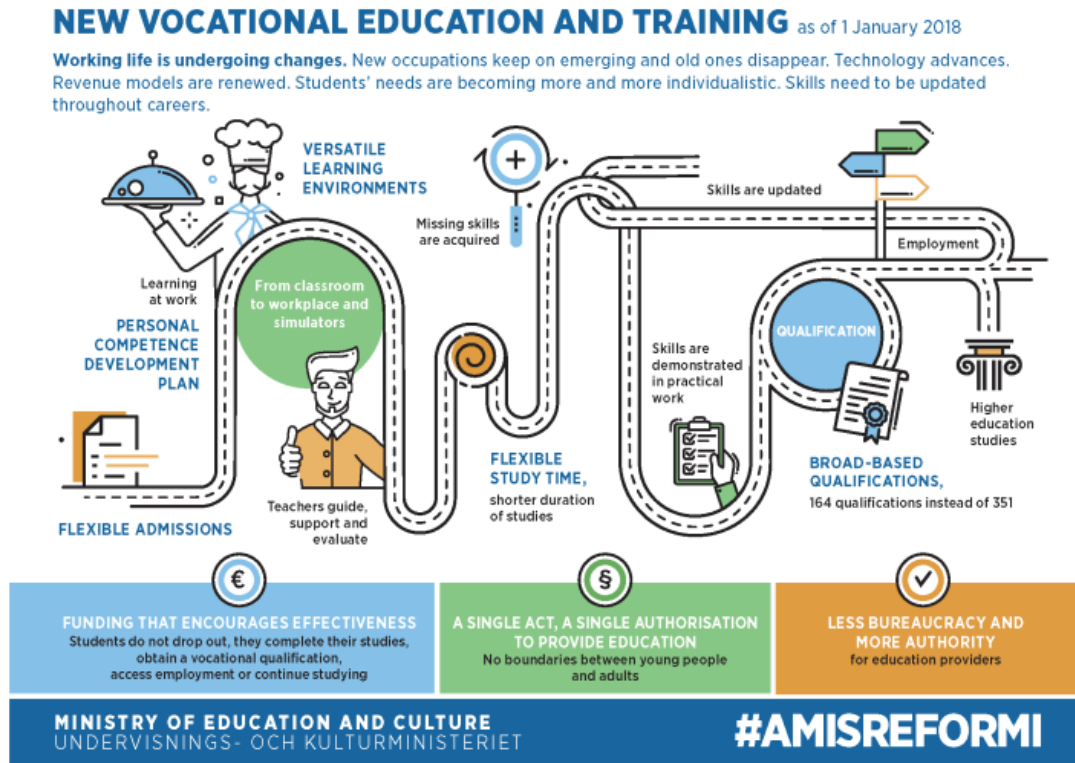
NEW VOCATIONAL EDUCATION AND TRAINING as of 1 January 2018

Working life is undergoing changes. New occupations keep on emerging and old ones disappear. Technology advances. Revenue models are renewed. Students' needs are becoming more and more individualistic. Skills need to be updated throughout careers.

VERSATILE LEARNING ENVIRONMENTS

Missing skills are acquired

Skills are updated

Employment

Learning at work

From classroom to workplace and simulators

PERSONAL COMPETENCE DEVELOPMENT PLAN

QUALIFICATION

Skills are demonstrated in practical work

Higher education studies

FLEXIBLE STUDY TIME, shorter duration of studies

BROAD-BASED QUALIFICATIONS, 164 qualifications instead of 351

Teachers guide, support and evaluate

FLEXIBLE ADMISSIONS

€

FUNDING THAT ENCOURAGES EFFECTIVENESS
Students do not drop out, they complete their studies, obtain a vocational qualification, access employment or continue studying

§

A SINGLE ACT, A SINGLE AUTHORISATION TO PROVIDE EDUCATION
No boundaries between young people and adults

LESS BUREAUCRACY AND MORE AUTHORITY
for education providers

MINISTRY OF EDUCATION AND CULTURE
UNDERVISNINGS- OCH KULTURMINISTERIET

#AMISREFORMI